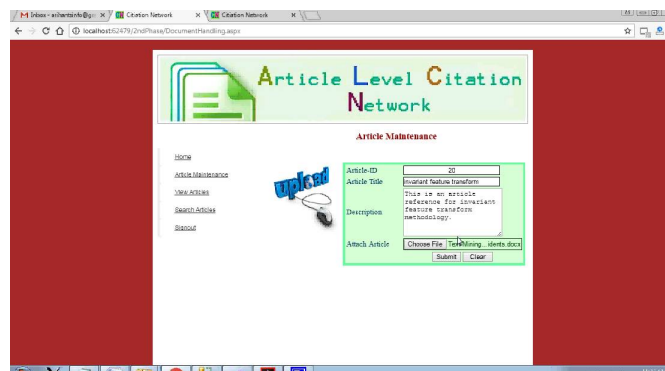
M Inbox - arihantsinfo@g ×
Citation Network ×
Citation Network ×

localhost:62479/2ndPhase/DocumentHandling.aspx

Article Level Citation Network

Article Maintenance

Home
Article Maintenance
View Articles
Search Articles
Signout

upload

| | |
|---|---|
| Article-ID | 20 |
| Article Title | invariant feature transform |
| Description | This is an article reference for invariant feature transform methodology. |
| Attach Article | Choose File Text Mining...idents.docx |

Submit Clear